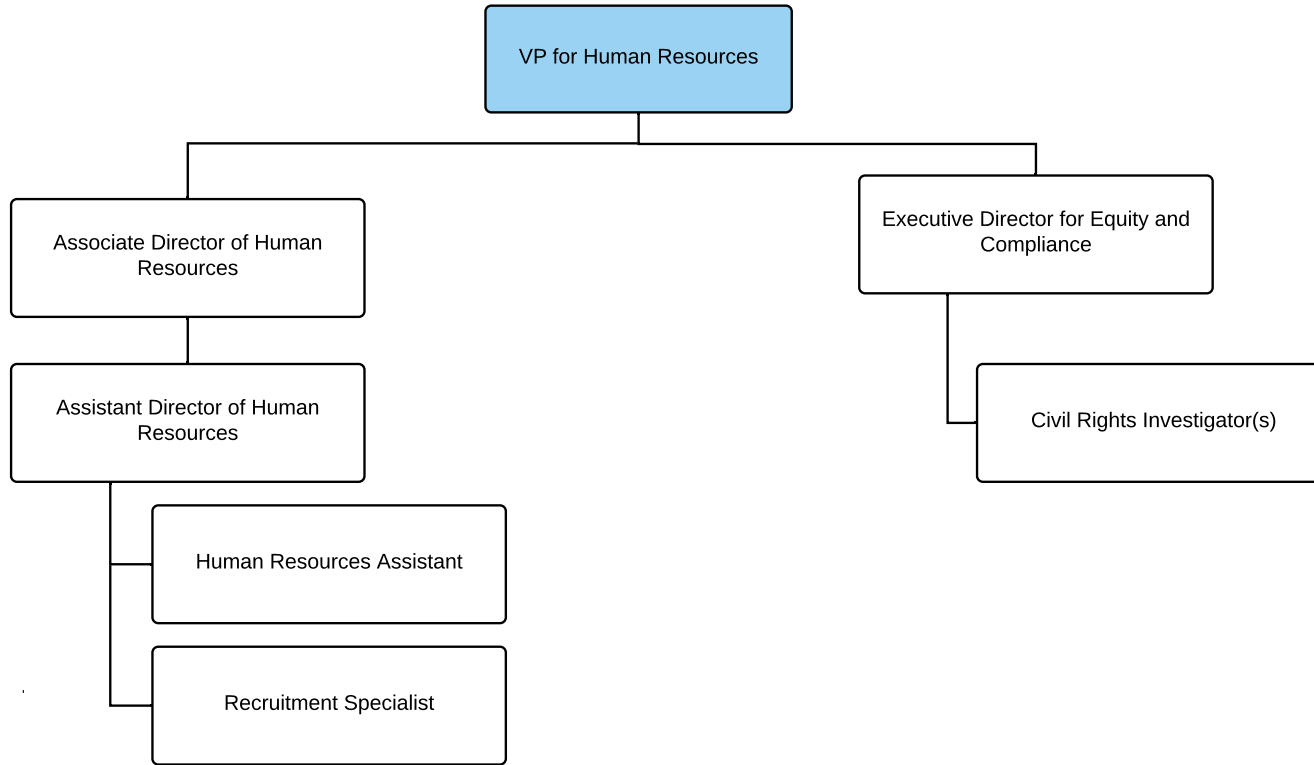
VP for Human Resources

Associate Director of Human Resources

Executive Director for Equity and Compliance

Assistant Director of Human Resources

Civil Rights Investigator(s)

Human Resources Assistant

Recruitment Specialist